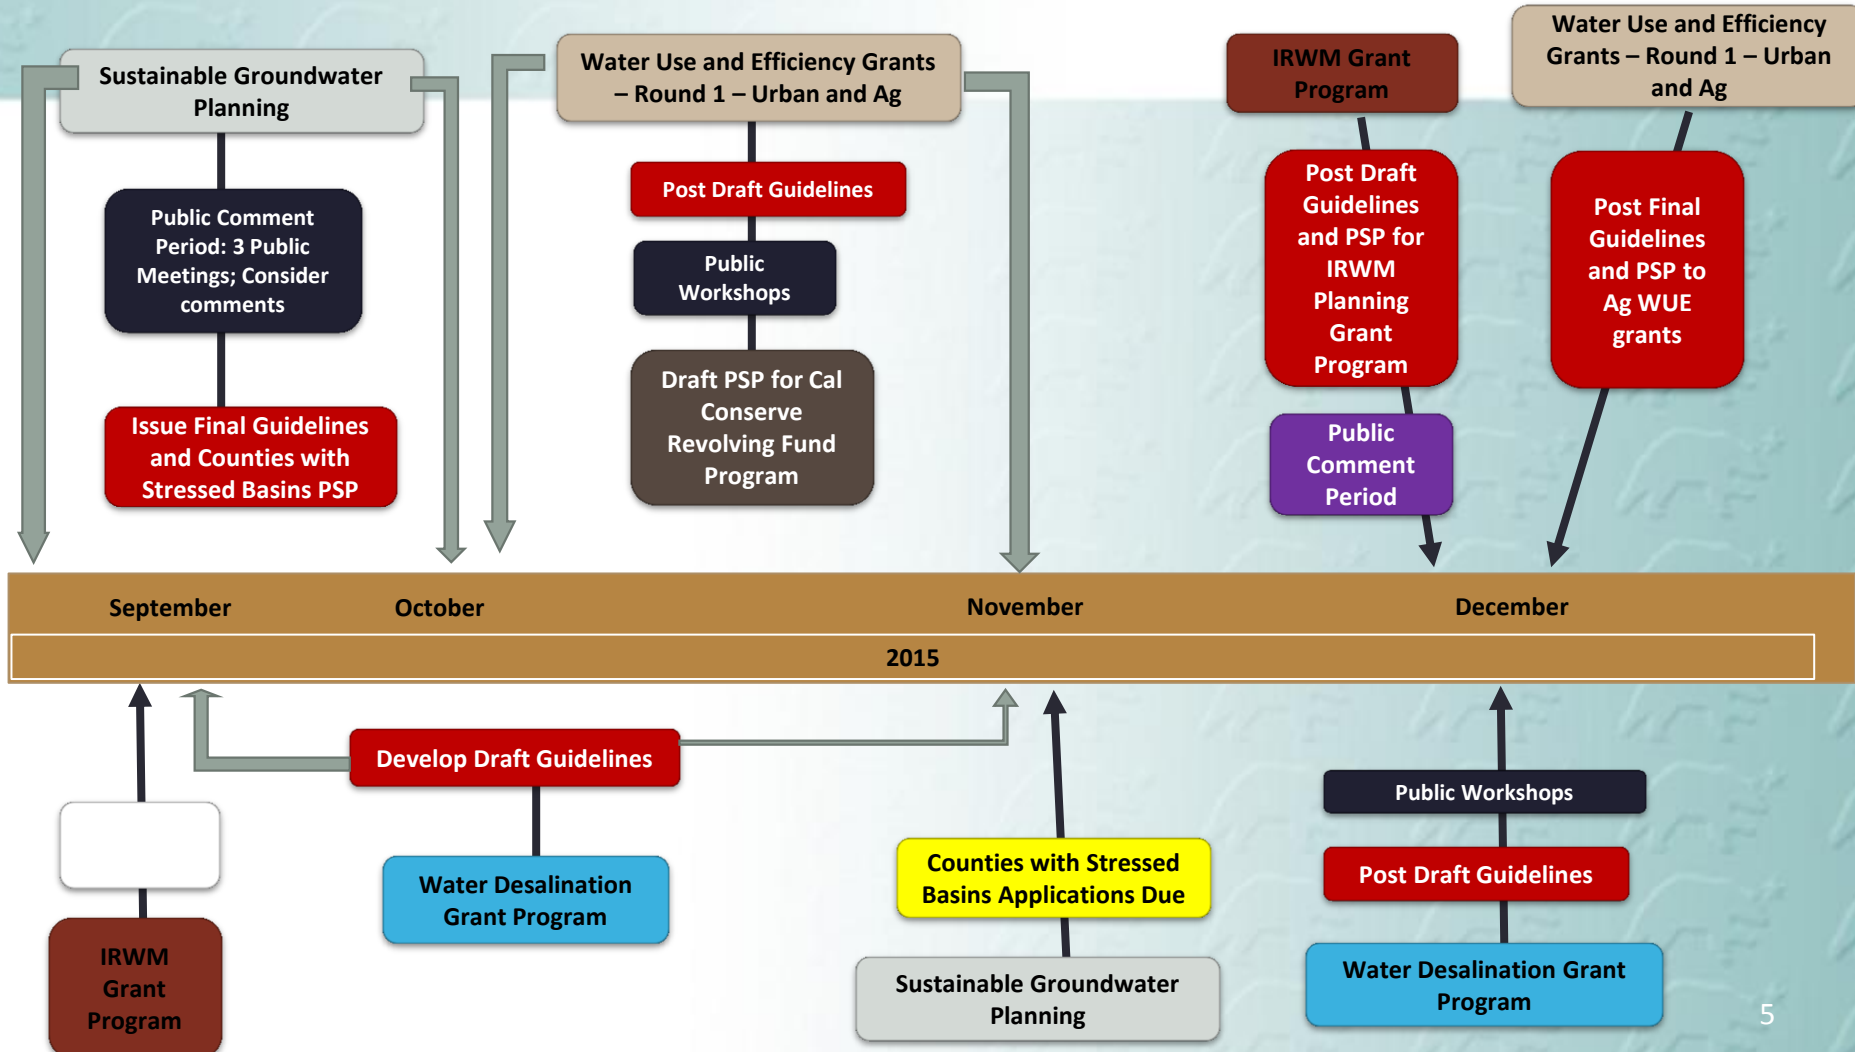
Sustainable Groundwater Planning

Public Comment Period: 3 Public Meetings; Consider comments

Issue Final Guidelines and Counties with Stressed Basins PSP

Water Use and Efficiency Grants – Round 1 – Urban and Ag

Post Draft Guidelines

Public Workshops

Draft PSP for Cal Conserve Revolving Fund Program

IRWM Grant Program

Post Draft Guidelines and PSP for IRWM Planning Grant Program

Public Comment Period

Water Use and Efficiency Grants – Round 1 – Urban and Ag

Post Final Guidelines and PSP to Ag WUE grants

September October November December

2015

Develop Draft Guidelines

IRWM Grant Program

Water Desalination Grant Program

Counties with Stressed Basins Applications Due

Sustainable Groundwater Planning

Public Workshops

Post Draft Guidelines

Water Desalination Grant Program

5